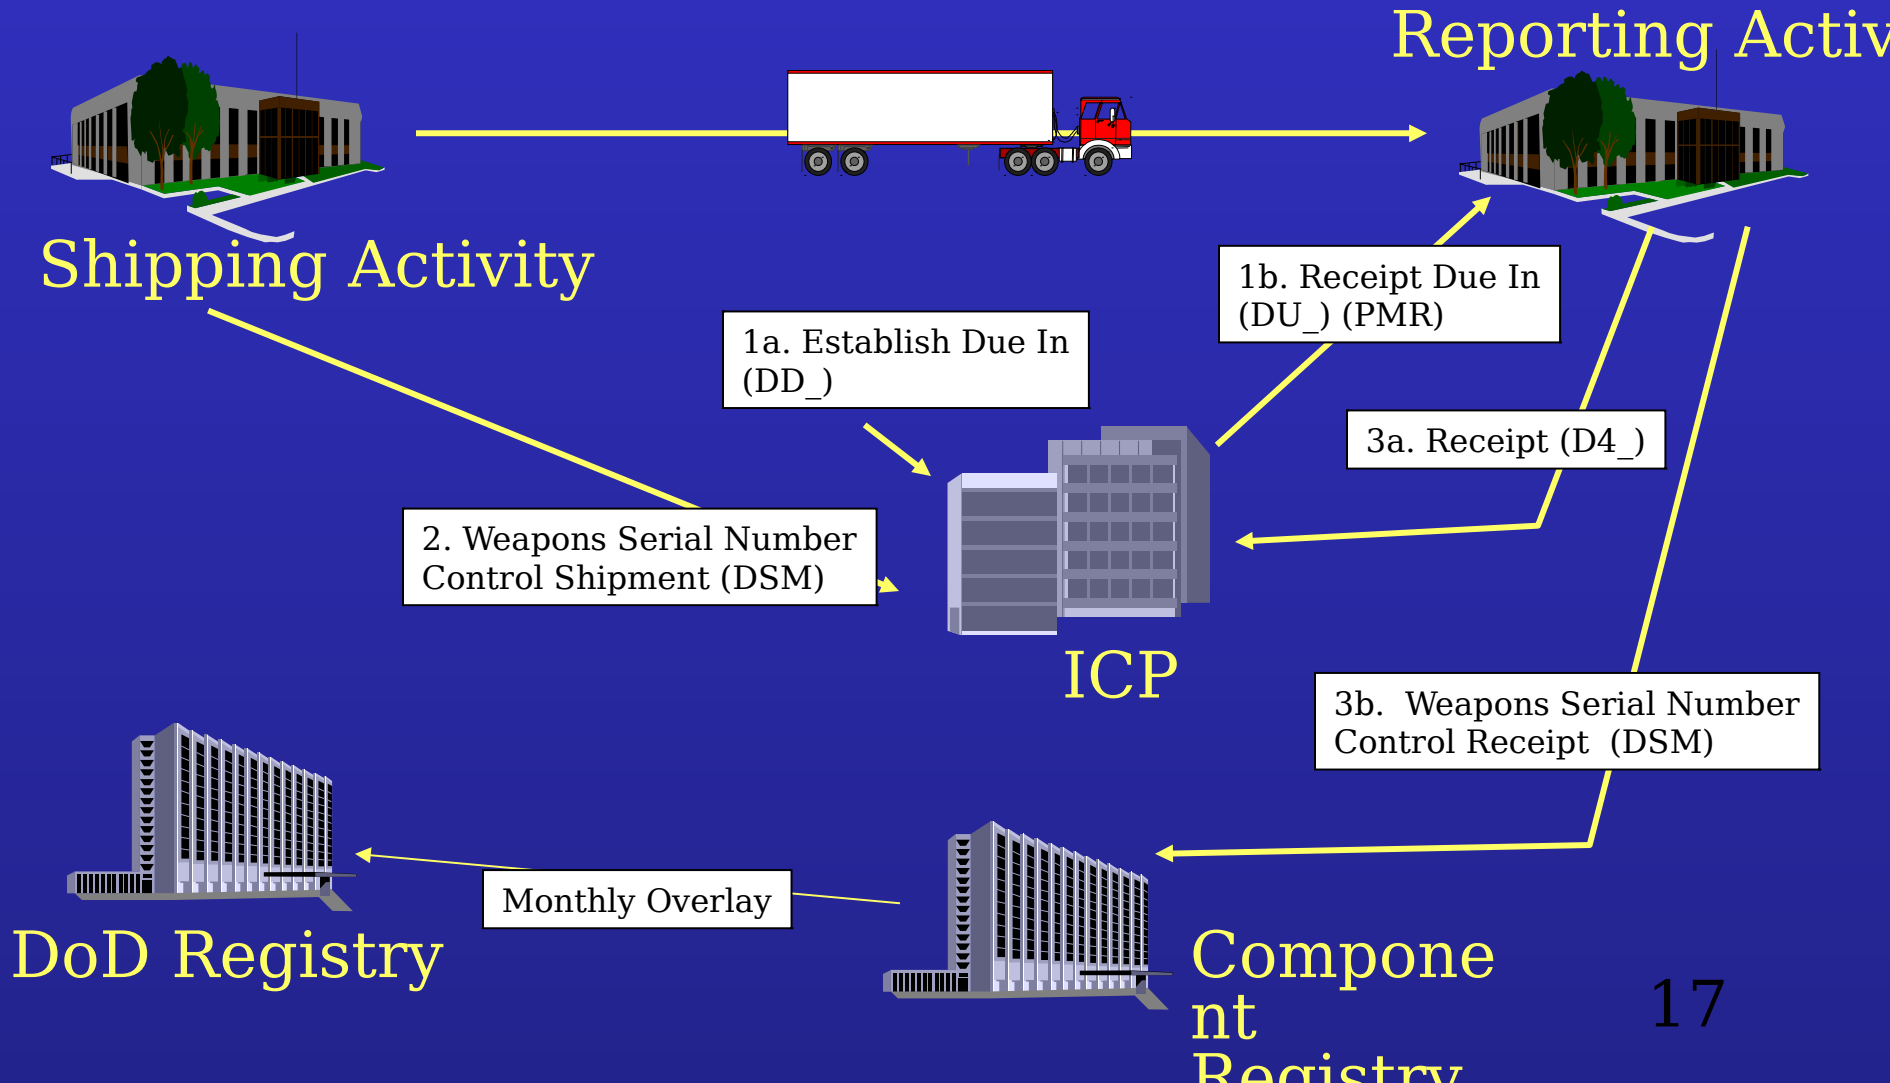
Reporting Activ

Shipping Activity

1b. Receipt Due In (DU_) (PMR)

1a. Establish Due In (DD_)

3a. Receipt (D4_)

2. Weapons Serial Number Control Shipment (DSM)

ICP

3b. Weapons Serial Number Control Receipt (DSM)

Monthly Overlay

DoD Registry

Component Registry

17